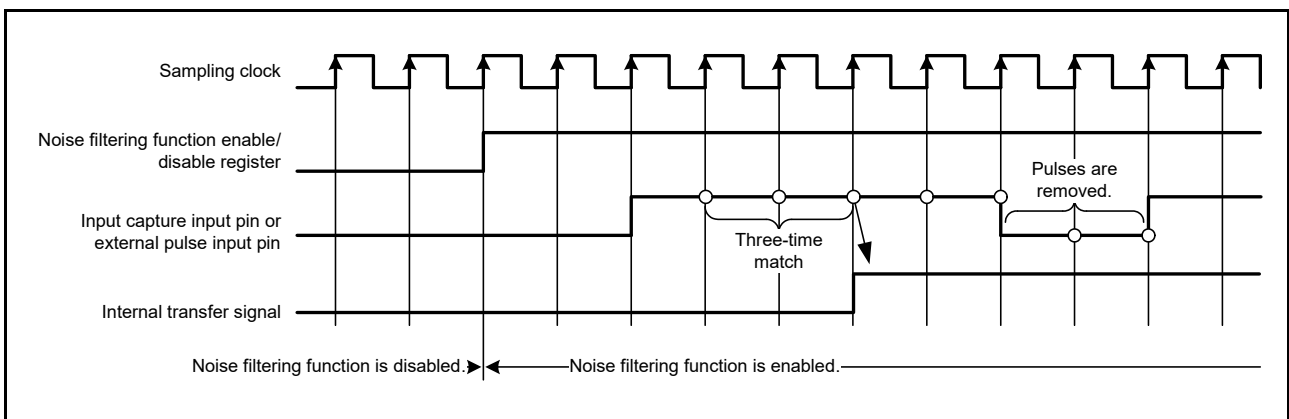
Sampling clock

Noise filtering function enable/ disable register

Input capture input pin or external pulse input pin

Internal transfer signal

Three-time match

Pulses are removed.

Noise filtering function is disabled.

Noise filtering function is enabled.